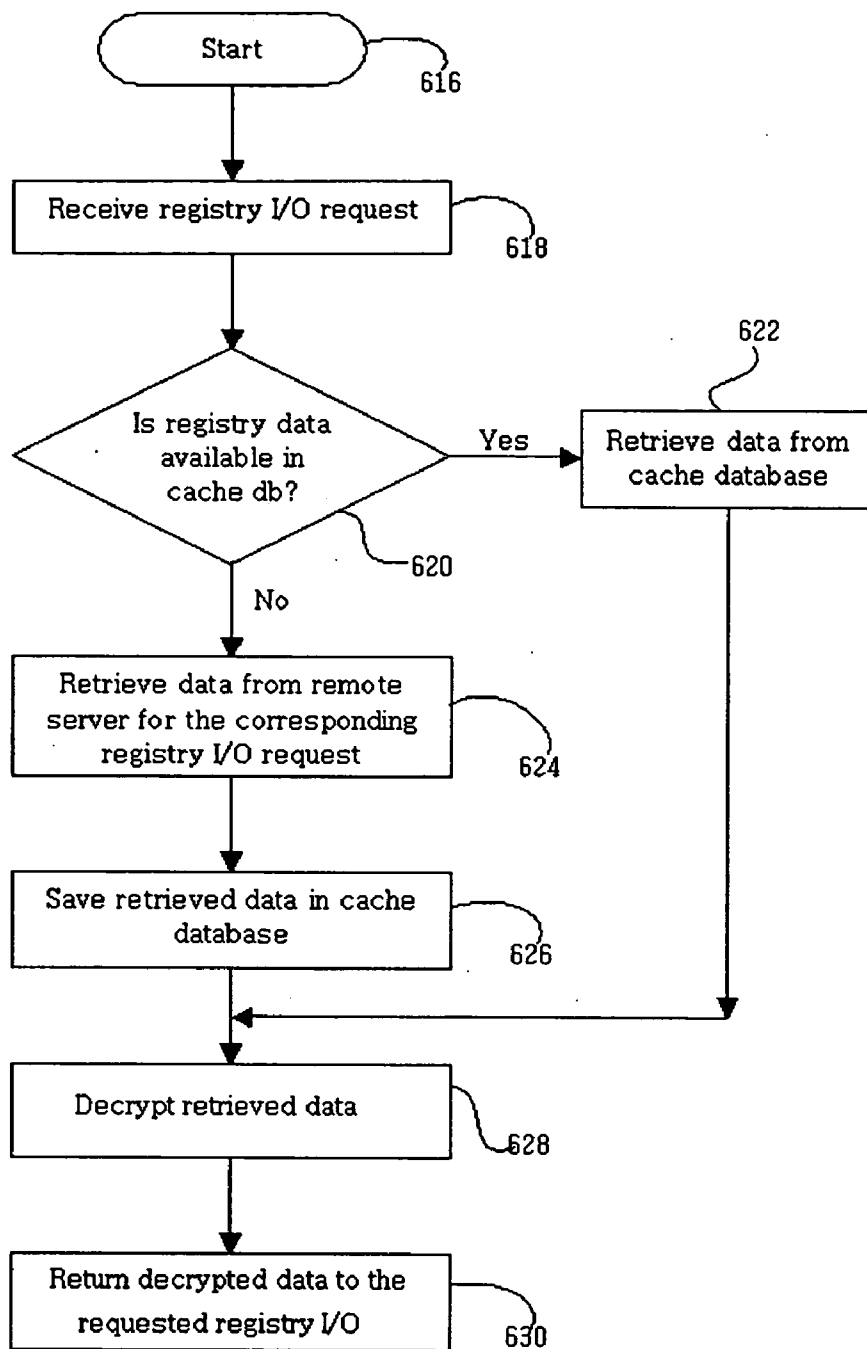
Start
616

Receive registry I/O request
618

Is registry data available in cache db?
620

Yes

Retrieve data from cache database
622

No

Retrieve data from remote server for the corresponding registry I/O request
624

Save retrieved data in cache database
626

Decrypt retrieved data
628

Return decrypted data to the requested registry I/O
630